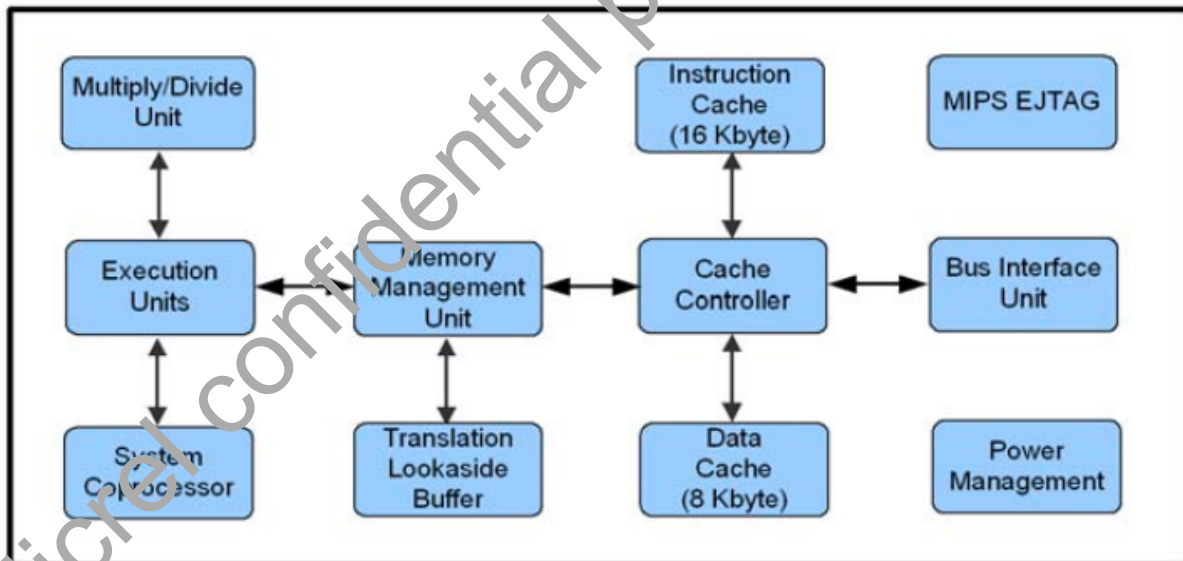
Multiply/Divide Unit

Instruction Cache (16 Kbyte)

MIPS EJTAG

Execution Units

Memory Management Unit

Cache Controller

Bus Interface Unit

System Coprocessor

Translation Lookaside Buffer

Data Cache (8 Kbyte)

Power Management

icrel confidential p